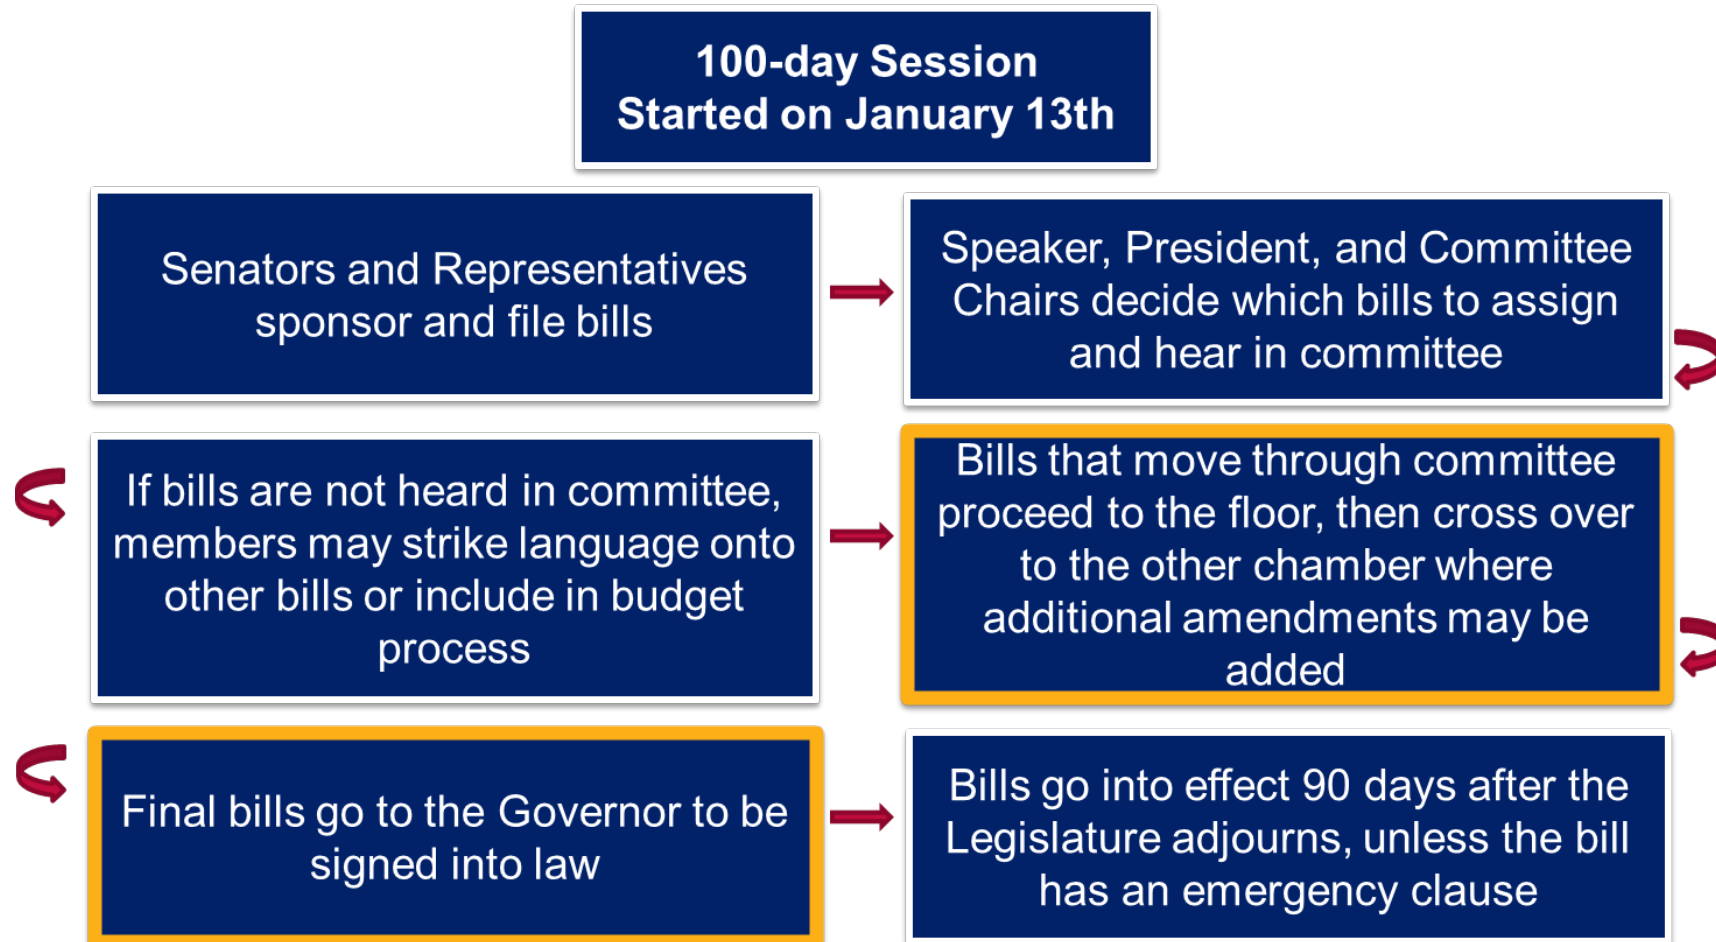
100-day Session
Started on January 13th

Senators and Representatives sponsor and file bills

Speaker, President, and Committee Chairs decide which bills to assign and hear in committee

If bills are not heard in committee, members may strike language onto other bills or include in budget process

Bills that move through committee proceed to the floor, then cross over to the other chamber where additional amendments may be added

Final bills go to the Governor to be signed into law

Bills go into effect 90 days after the Legislature adjourns, unless the bill has an emergency clause